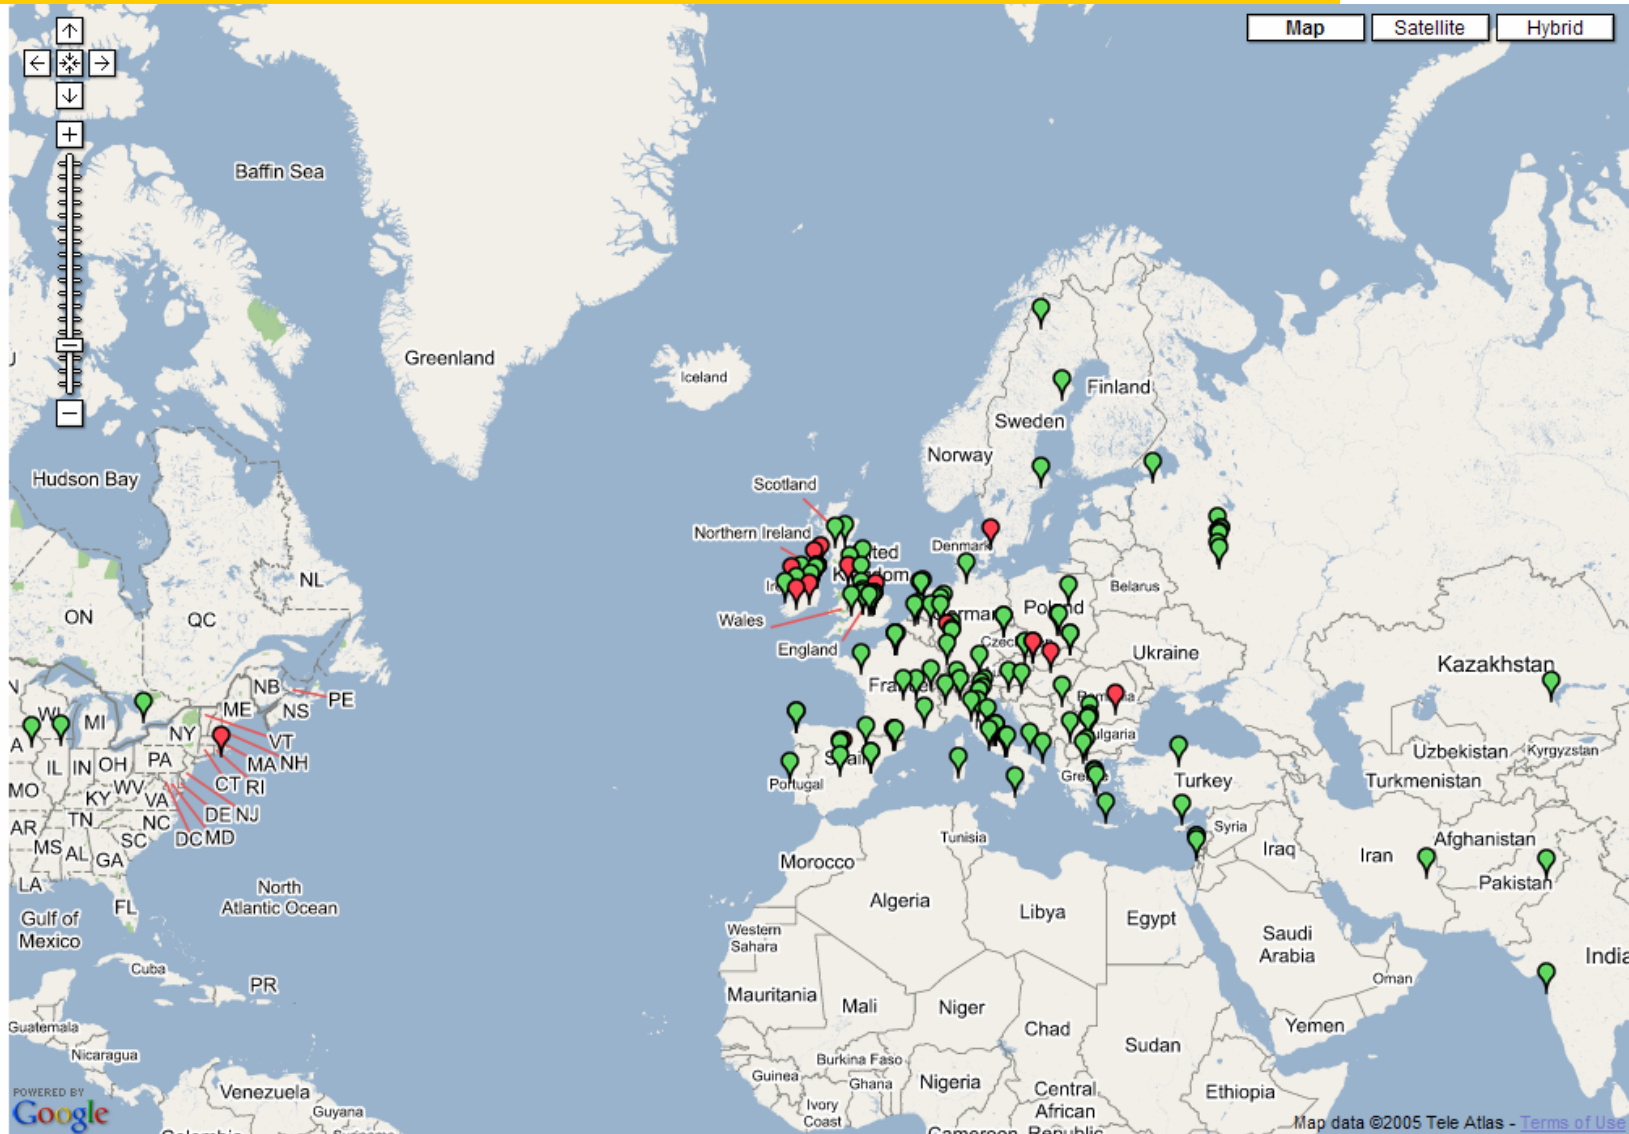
Map Satellite Hybrid

Baffin Sea
Greenland
Iceland
Finland
Sweden
Norway
Hudson Bay
Scotland
Northern Ireland
Denmark
Belarus
NL
ON
QC
Wales
England
Poland
Ukraine
Kazakhstan
NB
PE
ME
NS
WI
MI
NY
VT
MA NH
CT RI
PA
IL
IN
OH
MO
KY
WV
VA
DE NJ
AR
TN
NC
SC
DC MD
MS
AL
GA
LA
Portugal
Spain
France
Bulgaria
Romania
Greece
Turkey
Uzbekistan
Kyrgyzstan
Turkmenistan
Syria
Iraq
Iran
Afghanistan
Pakistan
Tunisia
Morocco
Algeria
Libya
Egypt
Saudi Arabia
Oman
India
North Atlantic Ocean
Gulf of Mexico
FL
Cuba
PR
Western Sahara
Mauritania
Mali
Niger
Chad
Sudan
Yemen
Guatemala
Nicaragua
Burkina Faso
Guinea
Ghana
Nigeria
Central African Republic
Ethiopia
Ivory Coast
Venezuela
Guyana
Cameroon
POWERED BY Google
Map data ©2005 Tele Atlas - Terms of Use